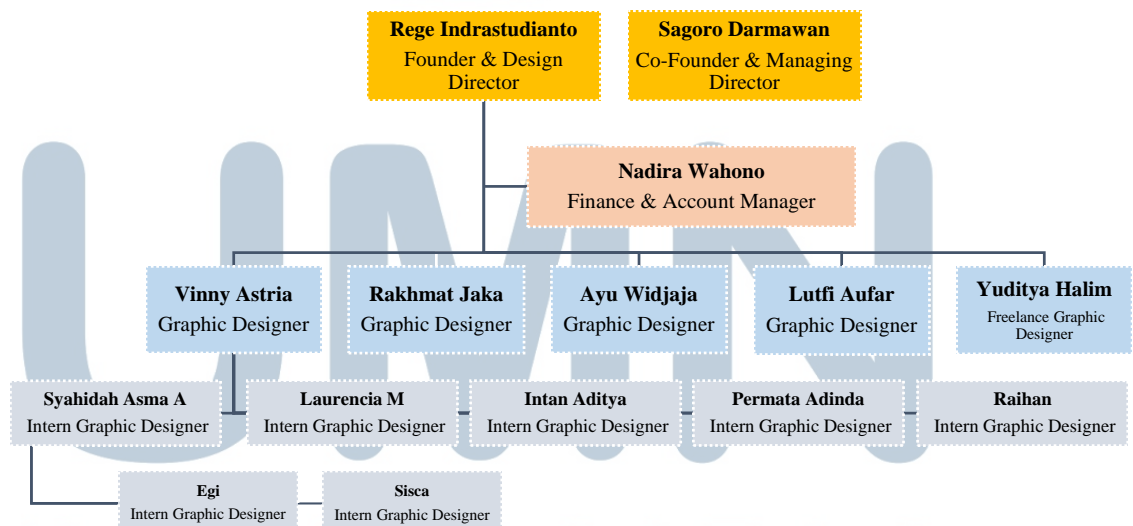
Rege Indrastudianto
Founder & Design Director

Sagoro Darmawan
Co-Founder & Managing Director

Nadira Wahono
Finance & Account Manager

Vinny Astria
Graphic Designer

Rakhmat Jaka
Graphic Designer

Ayu Widjaja
Graphic Designer

Lutfi Aufar
Graphic Designer

Yuditya Halim
Freelance Graphic Designer

Syahidah Asma A
Intern Graphic Designer

Laurencia M
Intern Graphic Designer

Intan Aditya
Intern Graphic Designer

Permata Adinda
Intern Graphic Designer

Raihan
Intern Graphic Designer

Egi
Intern Graphic Designer

Sisca
Intern Graphic Designer